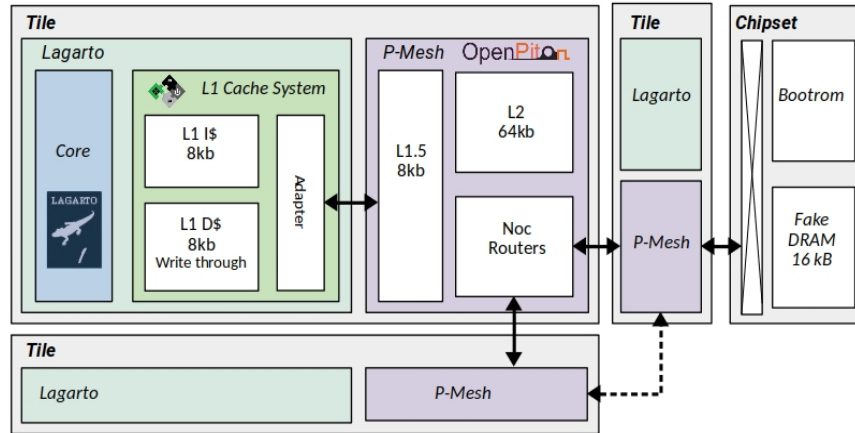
Tile
Lagarto
Core
LAGARTO
L1 Cache System
L1 I$
8kb
L1 D$
8kb
Write through
Adapter
P-Mesh
OpenPiton
L1.5
8kb
L2
64kb
Noc
Routers
Tile
Lagarto
P-Mesh
Chipset
Bootrom
Fake
DRAM
16 kB
Tile
Lagarto
P-Mesh